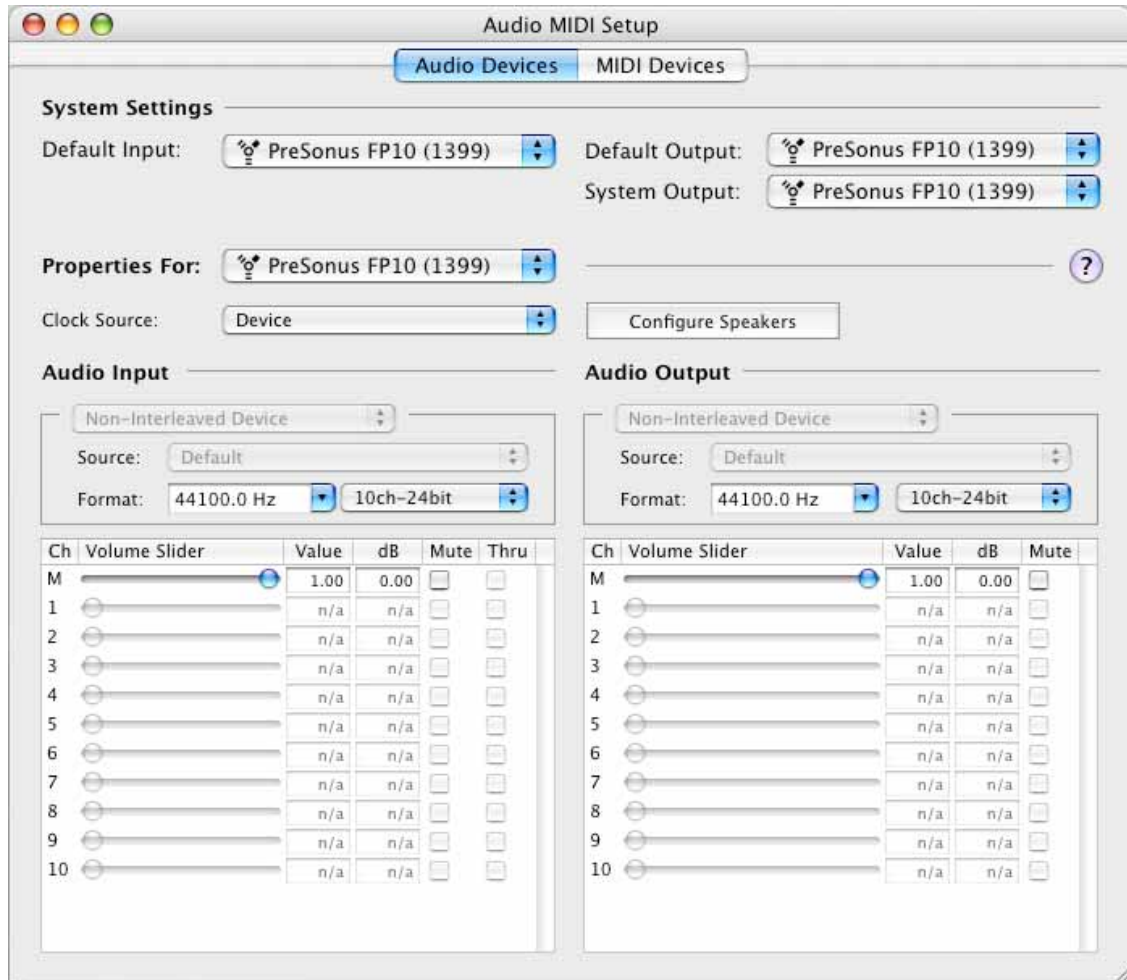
Audio MIDI Setup

Audio Devices | MIDI Devices

System Settings

Default Input: PreSonus FP10 (1399)

Default Output: PreSonus FP10 (1399)

System Output: PreSonus FP10 (1399)

Properties For: PreSonus FP10 (1399)

?

Clock Source: Device

Configure Speakers

Audio Input

Non-Interleaved Device

Source: Default

Format: 44100.0 Hz 10ch-24bit

| Ch | Volume Slider | Value | dB | Mute | Thru |
|---|---|---|---|---|---|
| M | | 1.00 | 0.00 | | |
| 1 | | n/a | n/a | | |
| 2 | | n/a | n/a | | |
| 3 | | n/a | n/a | | |
| 4 | | n/a | n/a | | |
| 5 | | n/a | n/a | | |
| 6 | | n/a | n/a | | |
| 7 | | n/a | n/a | | |
| 8 | | n/a | n/a | | |
| 9 | | n/a | n/a | | |
| 10 | | n/a | n/a | | |

Audio Output

Non-Interleaved Device

Source: Default

Format: 44100.0 Hz 10ch-24bit

| Ch | Volume Slider | Value | dB | Mute |
|---|---|---|---|---|
| M | | 1.00 | 0.00 | |
| 1 | | n/a | n/a | |
| 2 | | n/a | n/a | |
| 3 | | n/a | n/a | |
| 4 | | n/a | n/a | |
| 5 | | n/a | n/a | |
| 6 | | n/a | n/a | |
| 7 | | n/a | n/a | |
| 8 | | n/a | n/a | |
| 9 | | n/a | n/a | |
| 10 | | n/a | n/a | |